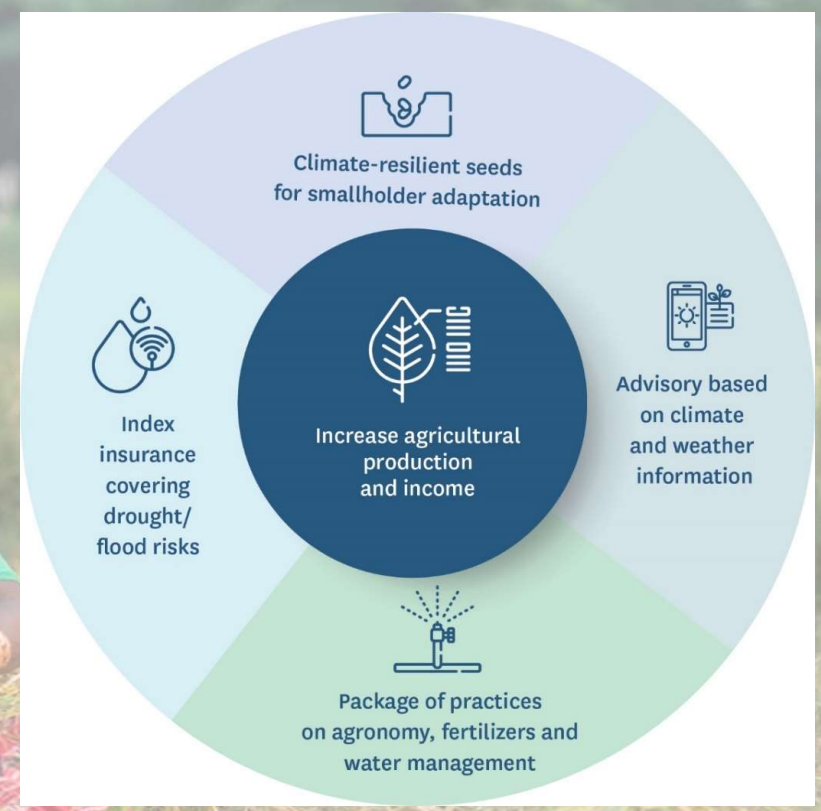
Climate-resilient seeds for smallholder adaptation

Advisory based on climate and weather information

Package of practices on agronomy, fertilizers and water management

Index insurance covering drought/ flood risks

Increase agricultural production and income